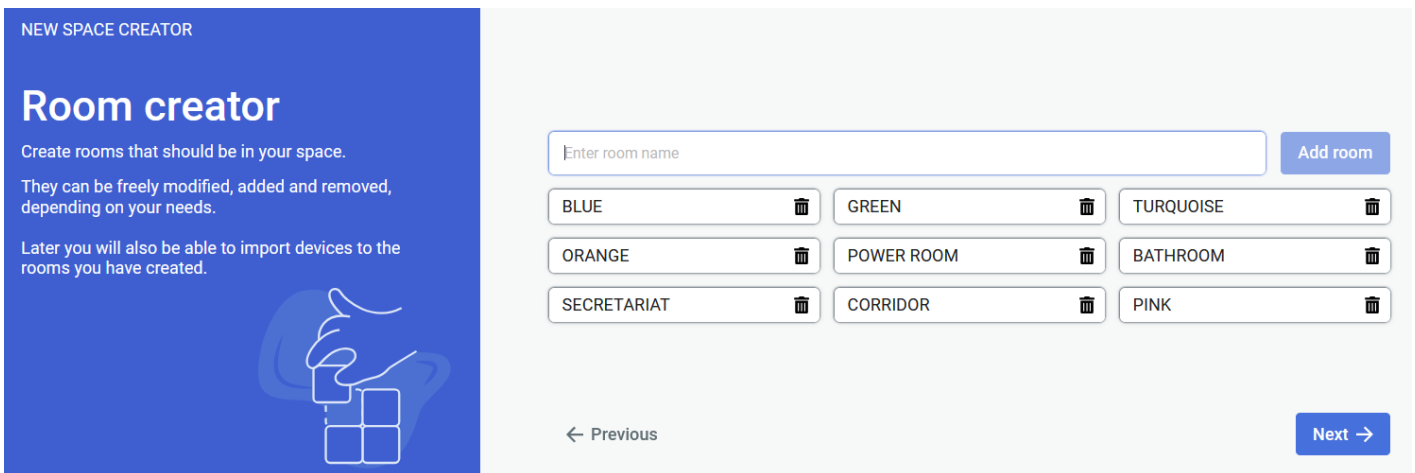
NEW SPACE CREATOR

Room creator

Create rooms that should be in your space.

They can be freely modified, added and removed, depending on your needs.

Later you will also be able to import devices to the rooms you have created.

Enter room name

Add room

BLUE

GREEN

TURQUOISE

ORANGE

POWER ROOM

BATHROOM

SECRETARIAT

CORRIDOR

PINK

← Previous

Next →